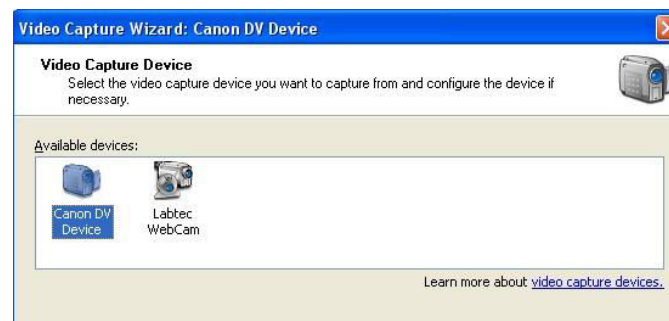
Video Capture Wizard: Canon DV Device

Video Capture Device

Select the video capture device you want to capture from and configure the device if necessary.

Available devices:

Canon DV Device

Labtec WebCam

Learn more about video capture devices.